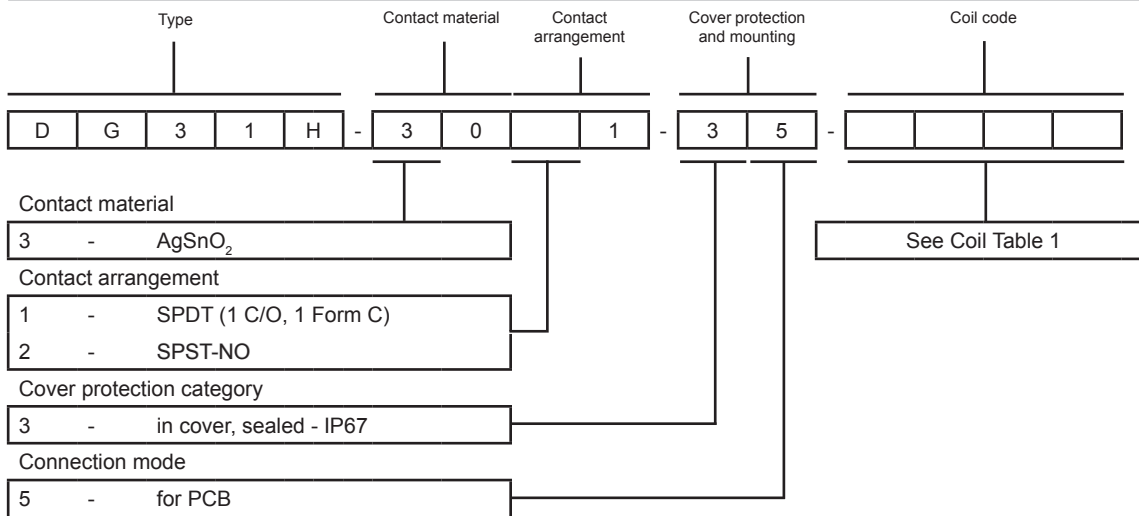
Type

Contact material

Contact arrangement

Cover protection and mounting

Coil code

| D | G | 3 | 1 | H | - | 3 | 0 | | 1 | - | 3 | 5 | - | | | | |
|---|---|---|---|---|---|---|---|---|---|---|---|---|---|---|---|---|---|

Contact material

3 - $AgSnO_2$

See Coil Table 1

Contact arrangement

1 - SPDT (1 C/O, 1 Form C)

2 - SPST-NO

Cover protection category

3 - in cover, sealed - IP67

Connection mode

5 - for PCB